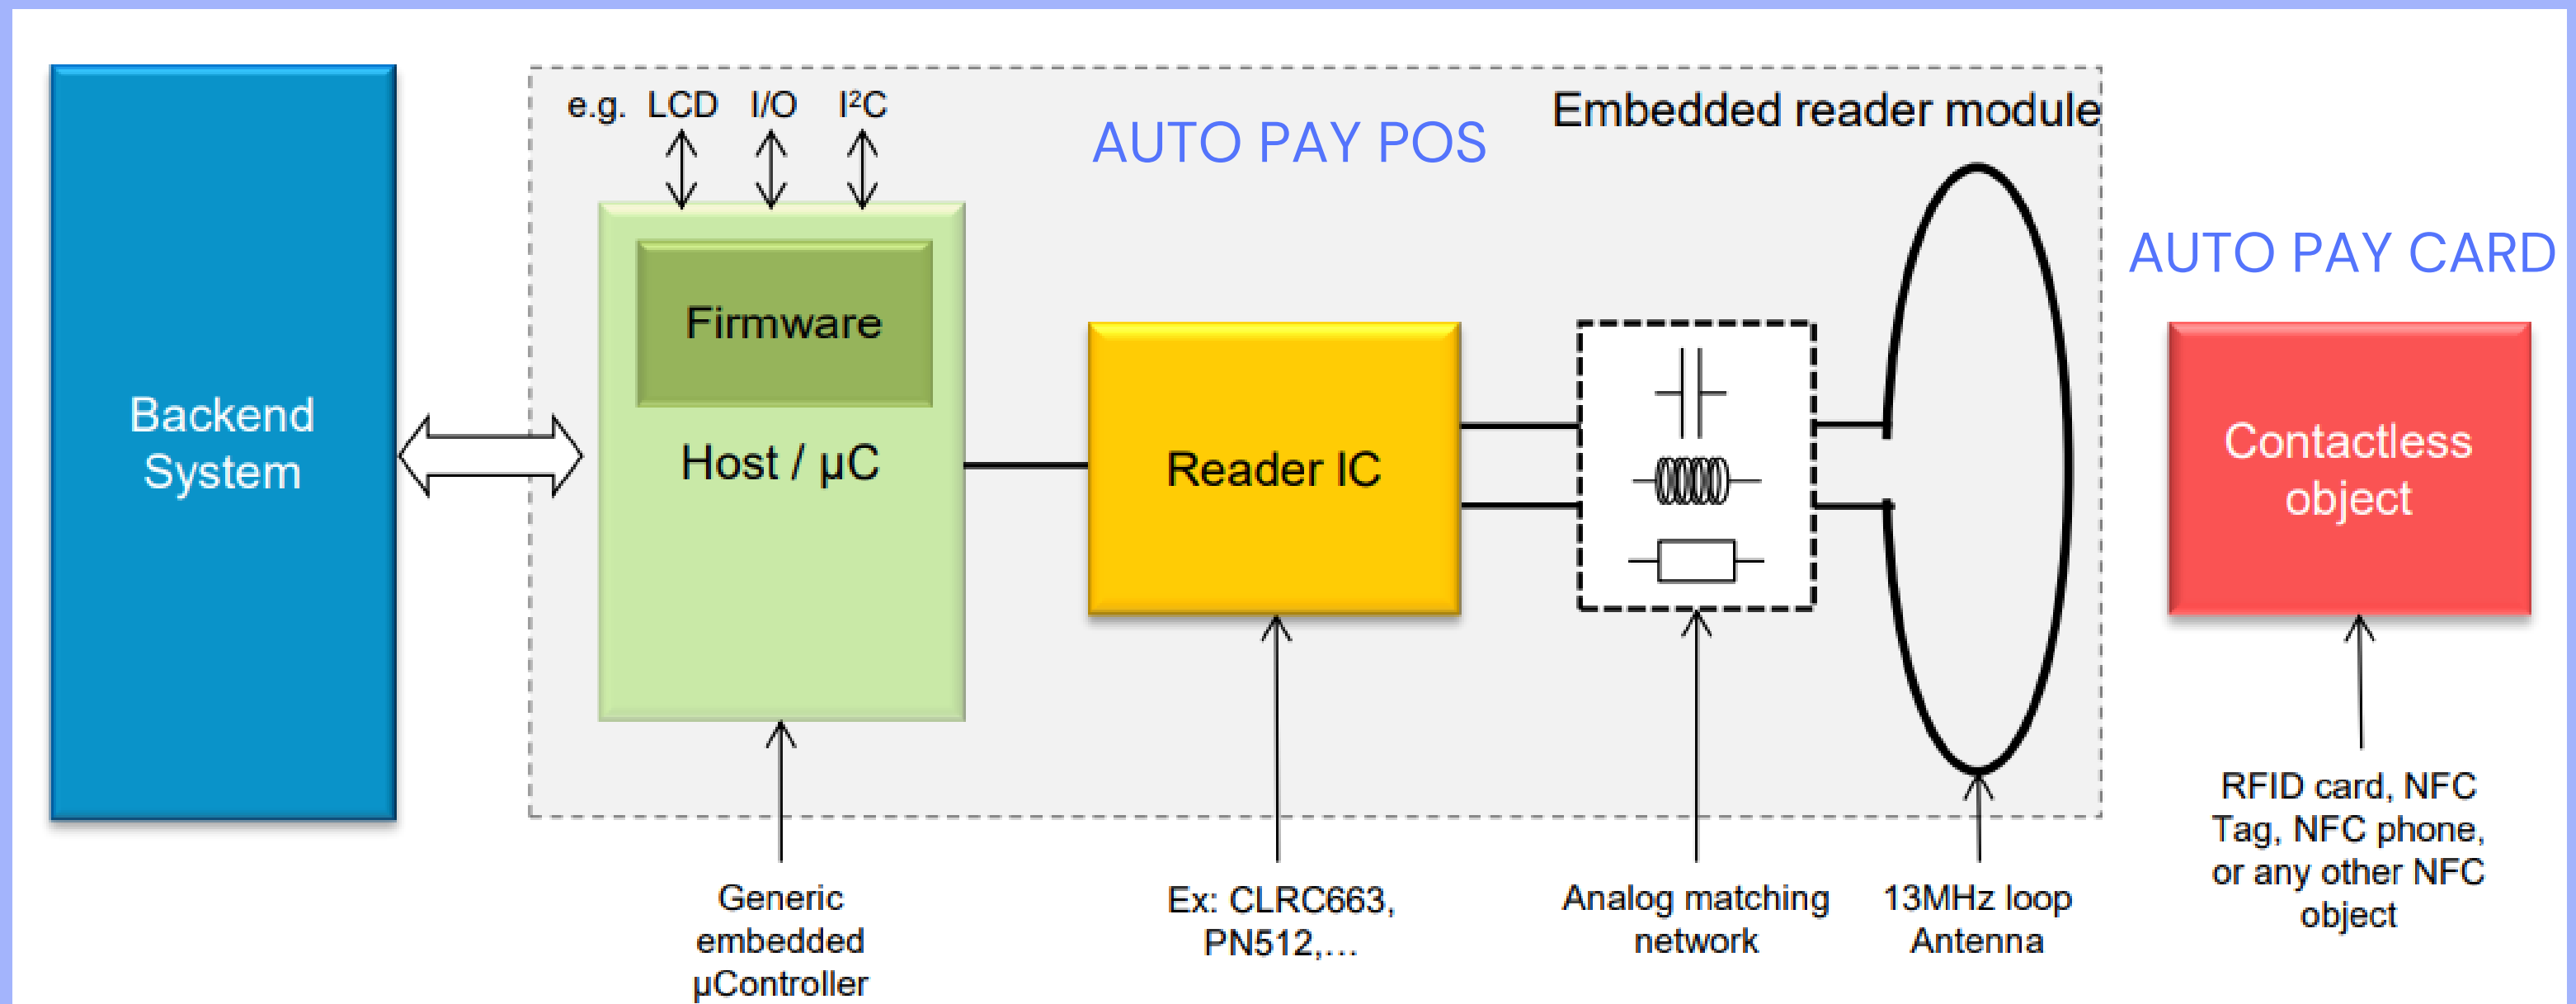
Backend System

e.g. LCD I/O I²C

AUTO PAY POS

Embedded reader module

Firmware

Host / µC

Reader IC

AUTO PAY CARD

Contactless object

Generic embedded µController

Ex: CLRC663, PN512,…

Analog matching network

13MHz loop Antenna

RFID card, NFC Tag, NFC phone, or any other NFC object